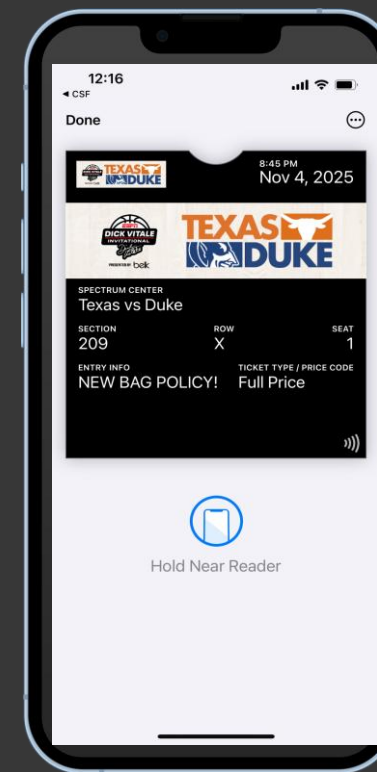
12:16
◂ CSF

Done

TEXAS DUKE

8:45 PM
Nov 4, 2025

ESPN DICK VITALE INVITATIONAL
PRESENTED BY belk

TEXAS DUKE

SPECTRUM CENTER
Texas vs Duke

| SECTION | ROW | SEAT |
|---|---|---|
| 209 | X | 1 |

ENTRY INFO
NEW BAG POLICY!

TICKET TYPE / PRICE CODE
Full Price

Hold Near Reader